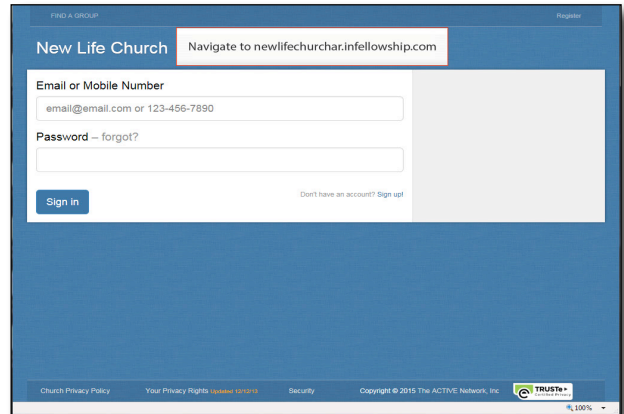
FIND A GROUP

Register

New Life Church

Navigate to newlifechurchar.infellowship.com

Email or Mobile Number

email@email.com or 123-456-7890

Password – forgot?

Don't have an account? Sign up!

Sign in

Church Privacy Policy

Your Privacy Rights Updated 12/12/13

Security

Copyright © 2015 The ACTIVE Network, Inc

TRUSTe Certified Privacy

100%